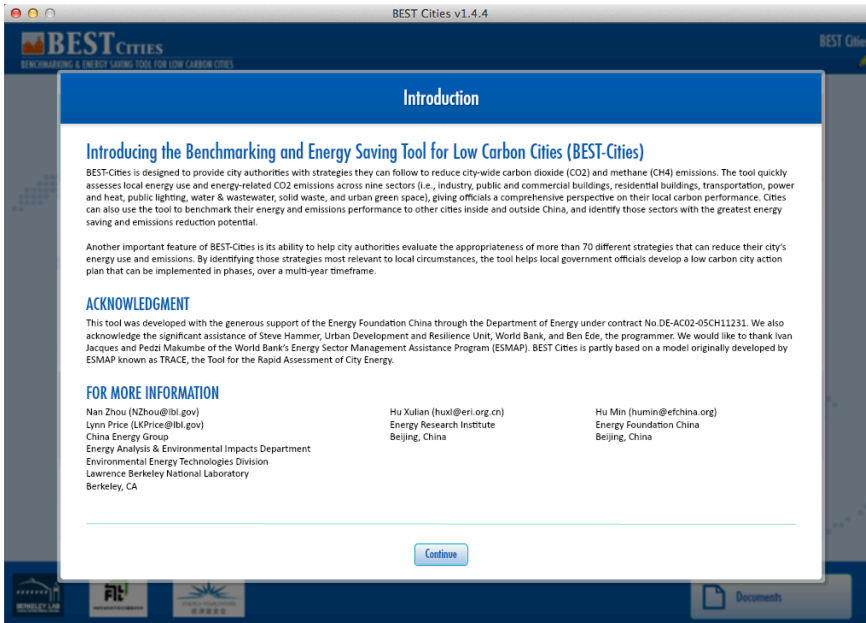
BEST Cities v1.4.4

BEST CITIES
BENCHMARKING & ENERGY SAVING TOOL FOR LOW CARBON CITIES

BEST Citie

Introduction

Introducing the Benchmarking and Energy Saving Tool for Low Carbon Cities (BEST-Cities)

BEST-Cities is designed to provide city authorities with strategies they can follow to reduce city-wide carbon dioxide (CO2) and methane (CH4) emissions. The tool quickly assesses local energy use and energy-related CO2 emissions across nine sectors (i.e., industry, public and commercial buildings, residential buildings, transportation, power and heat, public lighting, water & wastewater, solid waste, and urban green space), giving officials a comprehensive perspective on their local carbon performance. Cities can also use the tool to benchmark their energy and emissions performance to other cities inside and outside China, and identify those sectors with the greatest energy saving and emissions reduction potential.

Another important feature of BEST-Cities is its ability to help city authorities evaluate the appropriateness of more than 70 different strategies that can reduce their city's energy use and emissions. By identifying those strategies most relevant to local circumstances, the tool helps local government officials develop a low carbon city action plan that can be implemented in phases, over a multi-year timeframe.

ACKNOWLEDGMENT

This tool was developed with the generous support of the Energy Foundation China through the Department of Energy under contract No.DE-AC02-05CH11231. We also acknowledge the significant assistance of Steve Hammer, Urban Development and Resilience Unit, World Bank, and Ben Ede, the programmer. We would like to thank Ivan Jacques and Pedzi Makumbe of the World Bank's Energy Sector Management Assistance Program (ESMAP). BEST Cities is partly based on a model originally developed by ESMAP known as TRACE, the Tool for the Rapid Assessment of City Energy.

FOR MORE INFORMATION

Nan Zhou (NZhou@lbl.gov)
Lynn Price (LKPrice@lbl.gov)
China Energy Group
Energy Analysis & Environmental Impacts Department
Environmental Energy Technologies Division
Lawrence Berkeley National Laboratory
Berkeley, CA

Hu Xulian (huxl@eri.org.cn)
Energy Research Institute
Beijing, China

Hu Min (humin@efchina.org)
Energy Foundation China
Beijing, China

Continue

BERKELEY LAB

Documents